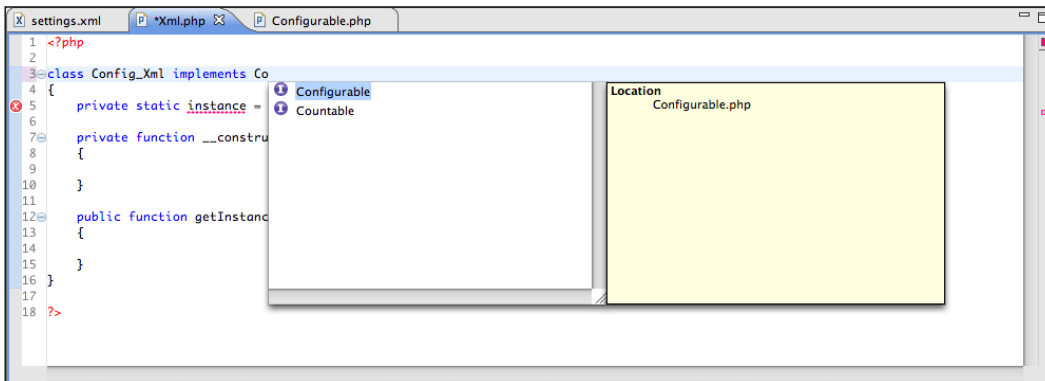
settings.xml | *Xml.php | Configurable.php

1 <?php
2
3 class Config_Xml implements Co
4 {
5 private static instance =
6
7 private function __constru
8 {
9
10 }
11
12 public function getInstanc
13 {
14
15 }
16 }
17
18 ?>

Configurable
Countable

Location
Configurable.php